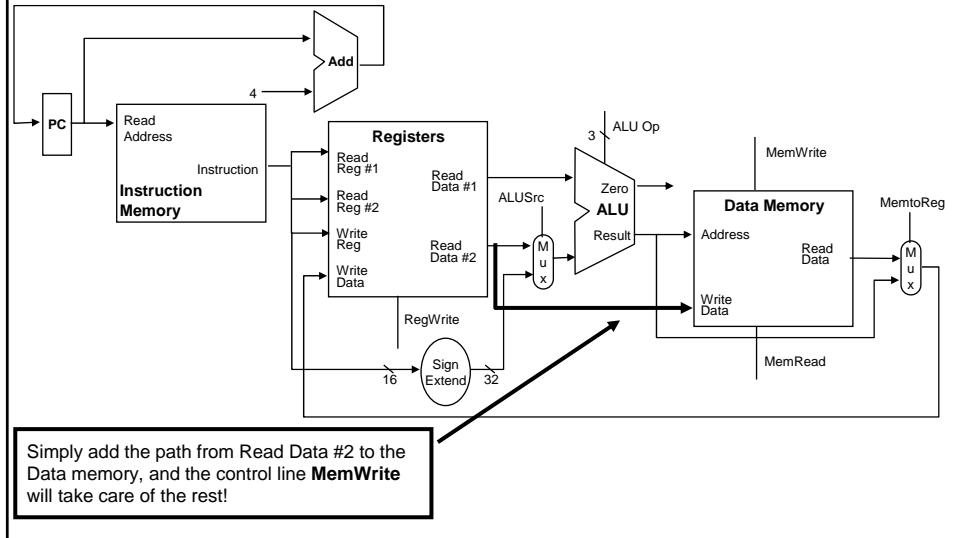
Add

4

PC

Read Address

Instruction

Instruction Memory

Registers

Read Reg #1

Read Reg #2

Write Reg

Write Data

Read Data #1

Read Data #2

RegWrite

16

Sign Extend

32

ALUSrc

M u x

3

ALU Op

Zero

ALU

Result

MemWrite

Data Memory

Address

Write Data

Read Data

MemRead

MemtoReg

M u x

Simply add the path from Read Data #2 to the Data memory, and the control line **MemWrite** will take care of the rest!